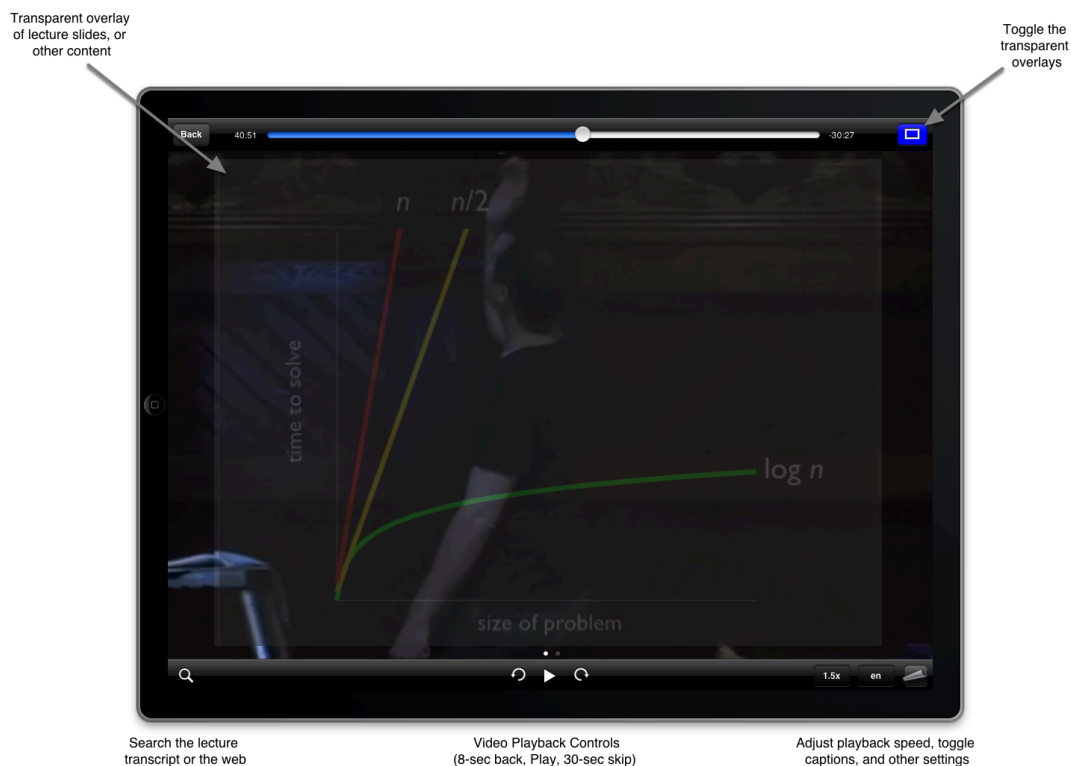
Transparent overlay of lecture slides, or other content

Toggle the transparent overlays

Back 40:51 -30:27

n n/2

time to solve

log n

size of problem

1.5x en

Search the lecture transcript or the web

Video Playback Controls (8-sec back, Play, 30-sec skip)

Adjust playback speed, toggle captions, and other settings